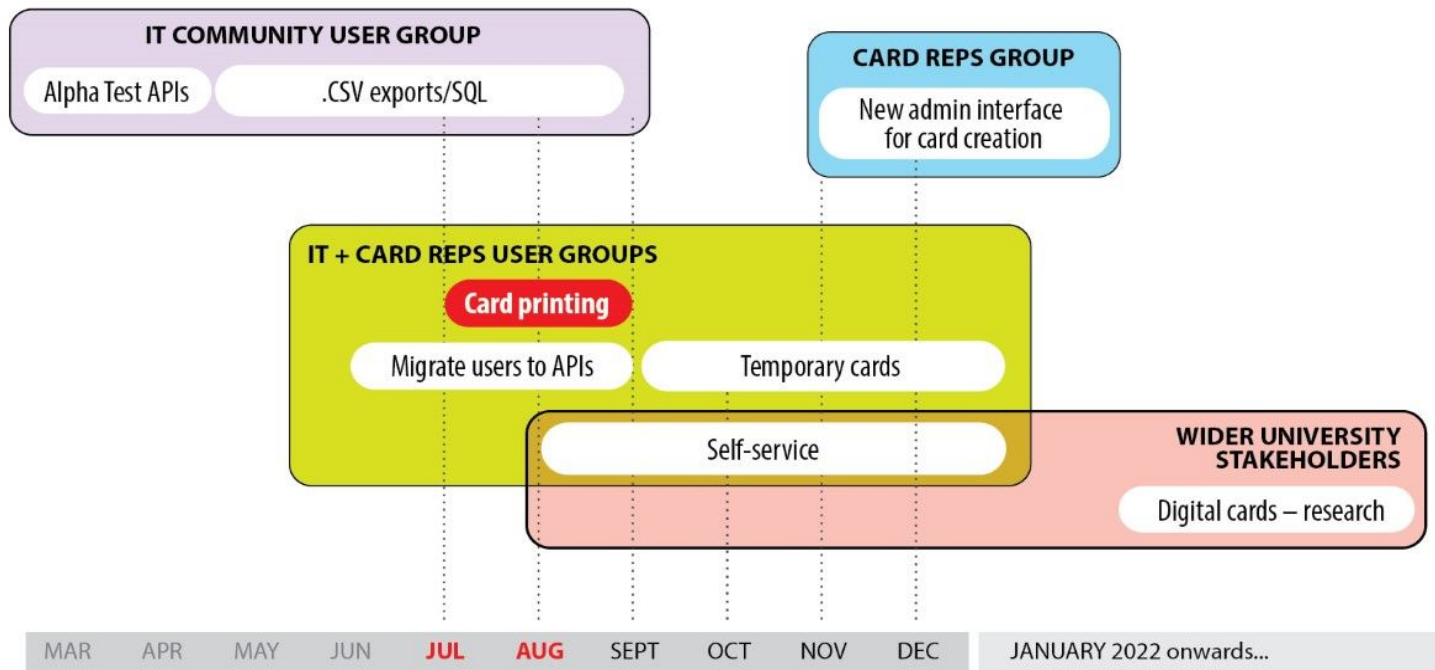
IT COMMUNITY USER GROUP

Alpha Test APIs

.CSV exports/SQL

CARD REPS GROUP

New admin interface for card creation

IT + CARD REPS USER GROUPS

Card printing

Migrate users to APIs

Temporary cards

Self-service

WIDER UNIVERSITY STAKEHOLDERS

Digital cards – research

| MAR | APR | MAY | JUN | JUL | AUG | SEPT | OCT | NOV | DEC | JANUARY 2022 onwards... |
|---|---|---|---|---|---|---|---|---|---|---|